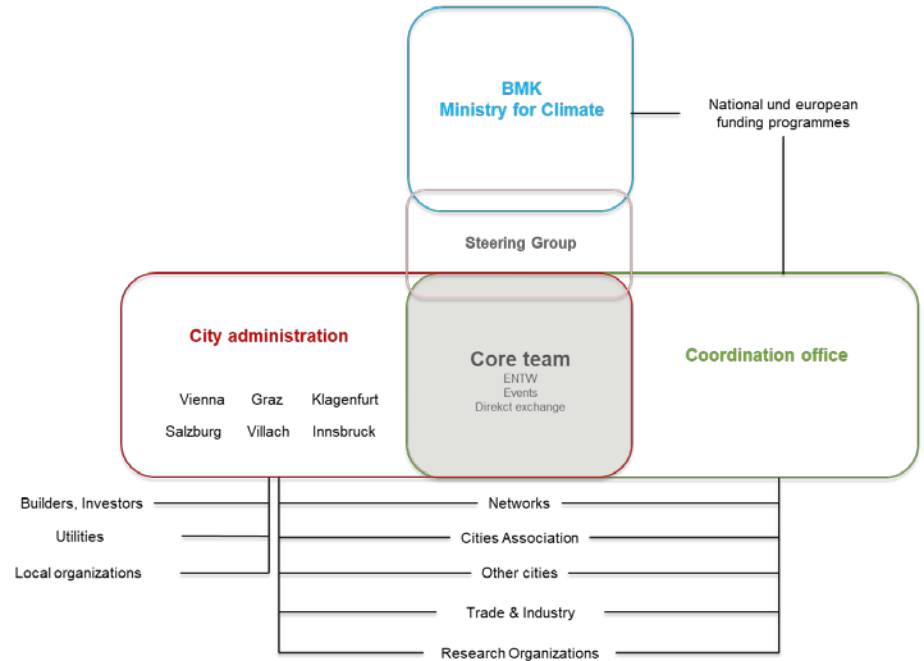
BMK
Ministry for Climate

National und european funding programmes

Steering Group

City administration

Vienna Graz Klagenfurt
Salzburg Villach Innsbruck

Core team
ENTW
Events
Direkct exchange

Coordination office

Builders, Investors

Utilities

Local organizations

Networks

Cities Association

Other cities

Trade & Industry

Research Organizations